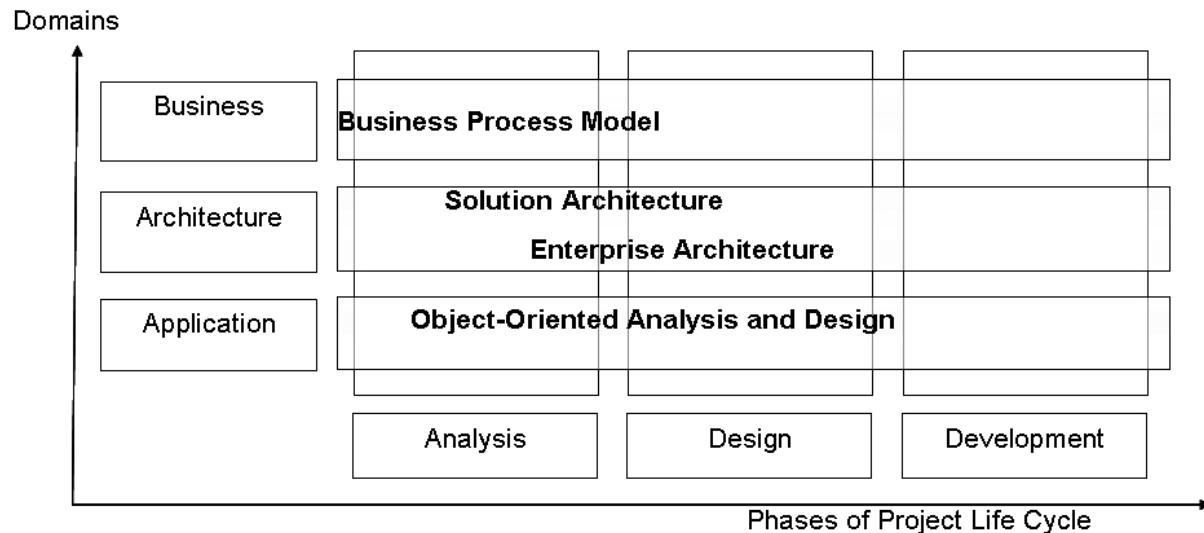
Domains

Business

Business Process Model

Architecture

Solution Architecture

Enterprise Architecture

Application

Object-Oriented Analysis and Design

Analysis

Design

Development

Phases of Project Life Cycle